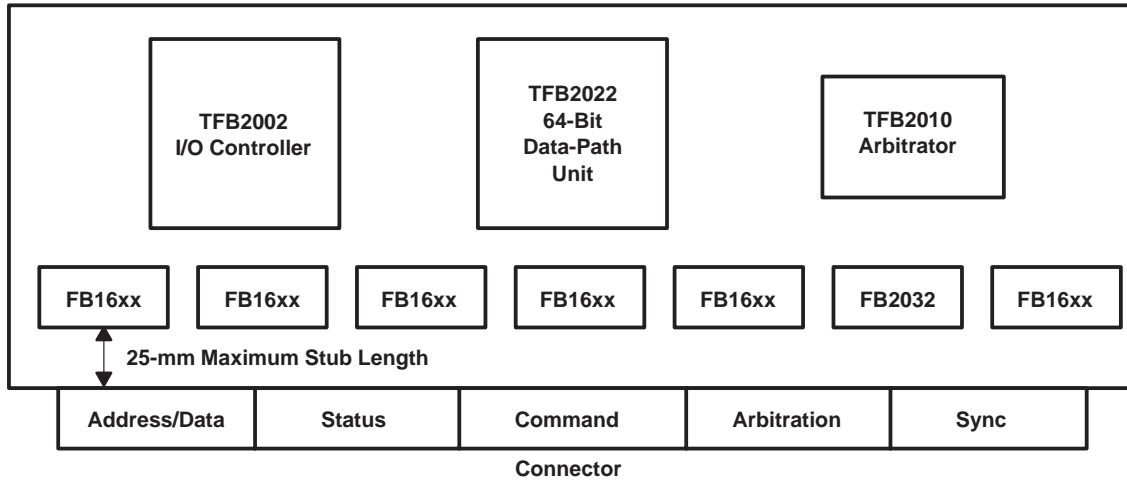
TFB2002
I/O Controller

TFB2022
64-Bit
Data-Path
Unit

TFB2010
Arbitrator

FB16xx

FB16xx

FB16xx

FB16xx

FB16xx

FB2032

FB16xx

25-mm Maximum Stub Length

| Address/Data | Status | Command | Arbitration | Sync |
|---|---|---|---|---|

Connector